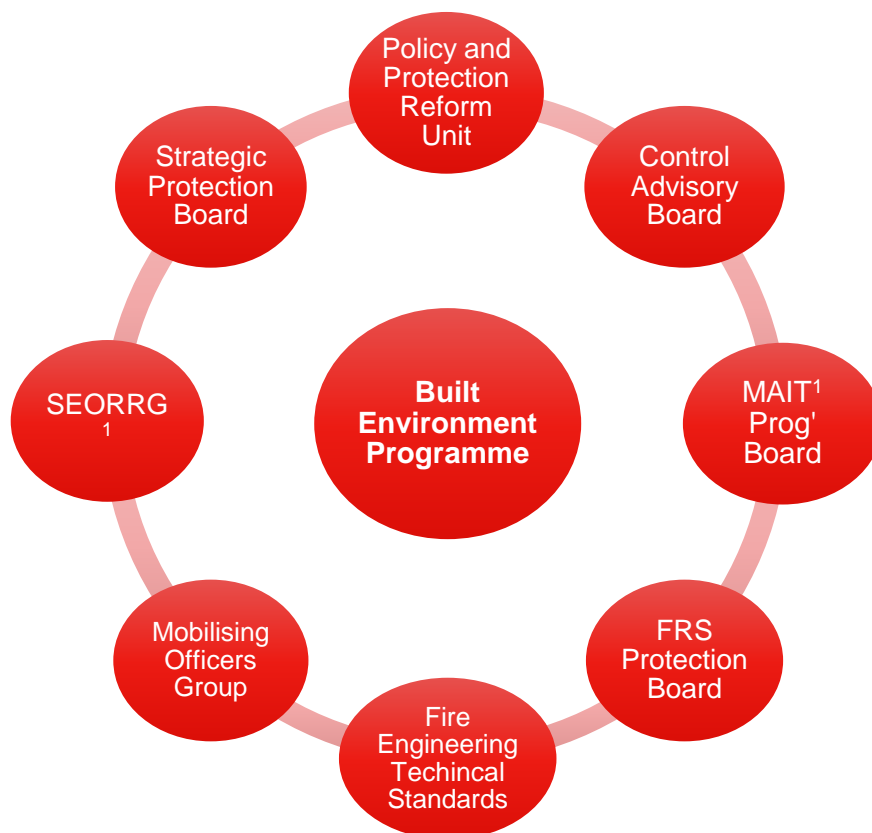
Policy and Protection Reform Unit

Control Advisory Board

MAIT$^1$ Prog' Board

FRS Protection Board

Fire Engineering Techincal Standards

Mobilising Officers Group

SEORRG $^1$

Strategic Protection Board

Built Environment Programme